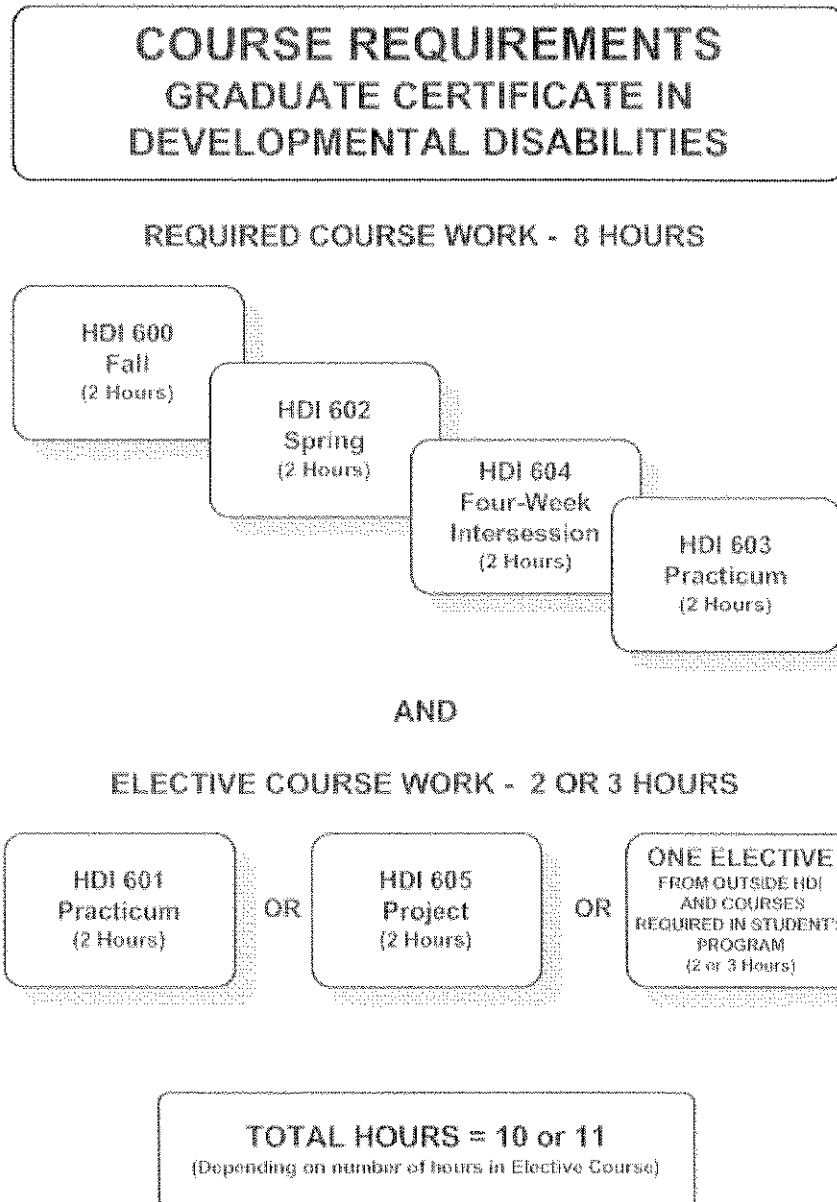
COURSE REQUIREMENTS
GRADUATE CERTIFICATE IN
DEVELOPMENTAL DISABILITIES

REQUIRED COURSE WORK - 8 HOURS

HDI 600
Fall
(2 Hours)

HDI 602
Spring
(2 Hours)

HDI 604
Four-Week
Intersession
(2 Hours)

HDI 603
Practicum
(2 Hours)

AND

ELECTIVE COURSE WORK - 2 OR 3 HOURS

HDI 601
Practicum
(2 Hours)

OR

HDI 605
Project
(2 Hours)

OR

ONE ELECTIVE
FROM OUTSIDE HDI
AND COURSES
REQUIRED IN STUDENT'S
PROGRAM
(2 or 3 Hours)

TOTAL HOURS = 10 or 11
(Depending on number of hours in Elective Course)